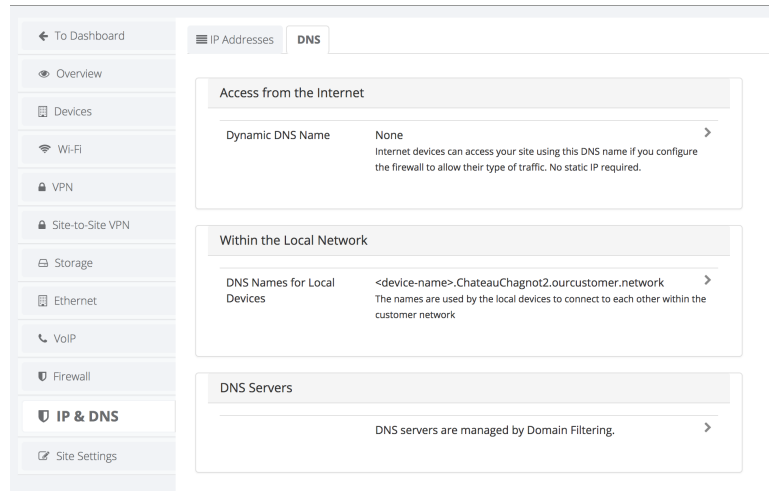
To Dashboard

Overview

Devices

Wi-Fi

VPN

Site-to-Site VPN

Storage

Ethernet

VoIP

Firewall

IP & DNS

Site Settings

IP Addresses DNS

Access from the Internet

Dynamic DNS Name

None
Internet devices can access your site using this DNS name if you configure the firewall to allow their type of traffic. No static IP required.

Within the Local Network

DNS Names for Local Devices

<device-name>.ChateauChagnot2.ourcustomer.network
The names are used by the local devices to connect to each other within the customer network

DNS Servers

DNS servers are managed by Domain Filtering.